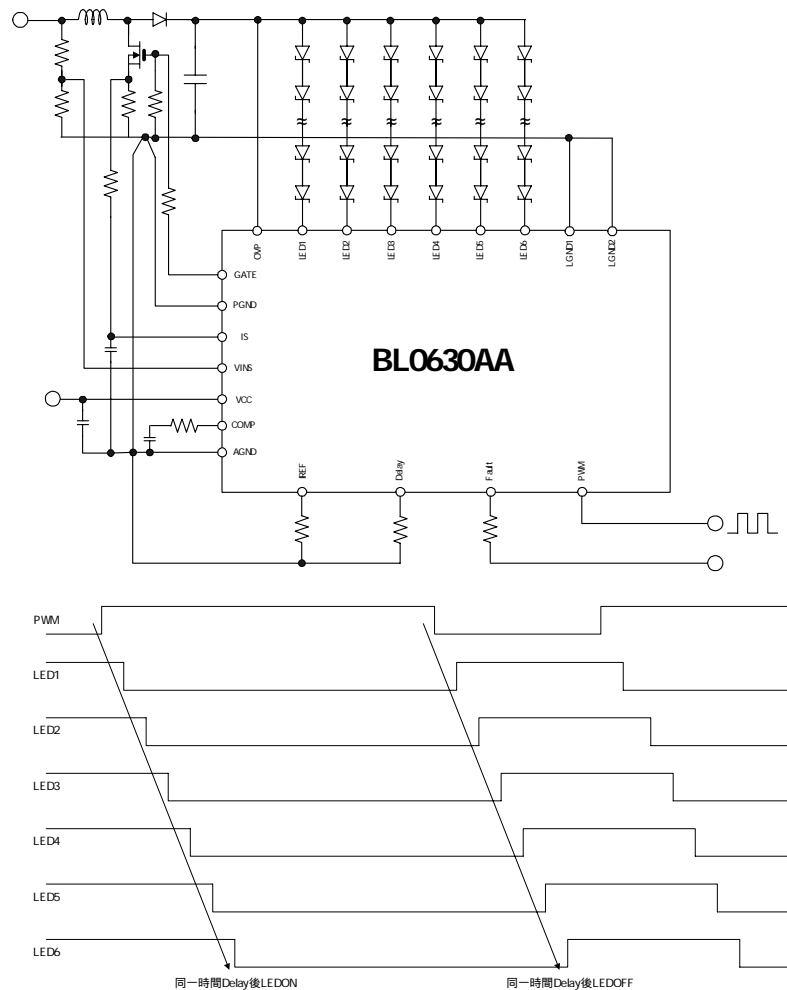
OVP LED1 LED2 LED3 LED4 LED5 LED6 LGND1 LGND2

GATE

PGND

IS

VINS

VCC

COMP

AGND

BL0630AA

REF Delay Fault PWM

PWM

LED1

LED2

LED3

LED4

LED5

LED6

同一時間Delay後LEDON

同一時間Delay後LEDOFF